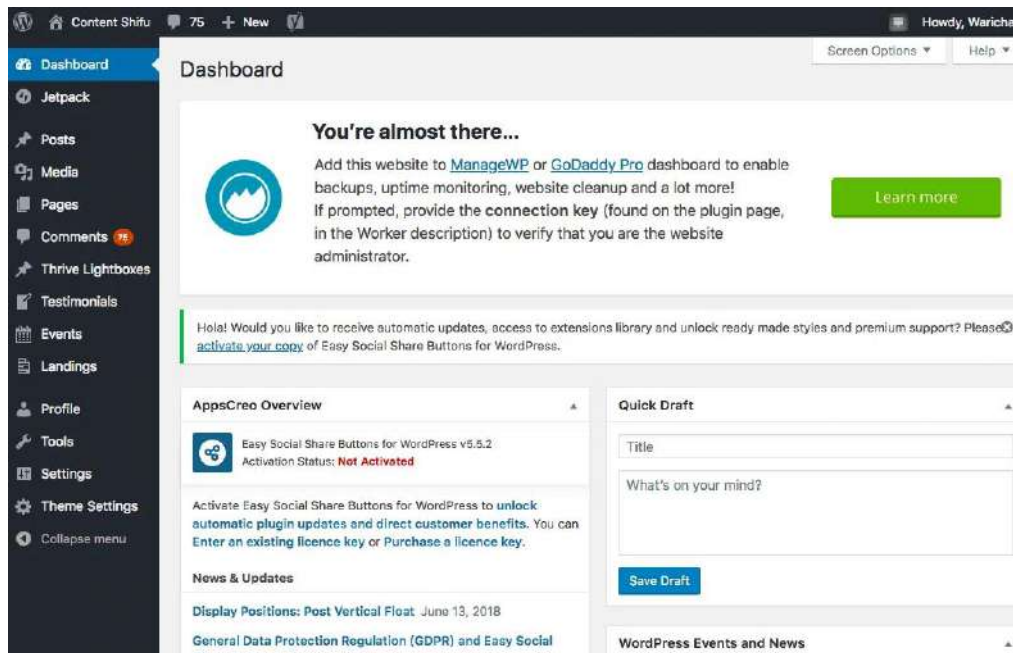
Content Shifu 75 + New Howdy, Waricha

Dashboard
Jetpack
Posts
Media
Pages
Comments 75
Thrive Lightboxes
Testimonials
Events
Landings
Profile
Tools
Settings
Theme Settings
Collapse menu

Screen Options ▾ Help ▾

Dashboard

You're almost there...

Add this website to ManageWP or GoDaddy Pro dashboard to enable backups, uptime monitoring, website cleanup and a lot more! If prompted, provide the connection key (found on the plugin page, in the Worker description) to verify that you are the website administrator.

Learn more

Hola! Would you like to receive automatic updates, access to extensions library and unlock ready made styles and premium support? Please activate your copy of Easy Social Share Buttons for WordPress.

AppsCreo Overview

Easy Social Share Buttons for WordPress v5.5.2
Activation Status: Not Activated

Activate Easy Social Share Buttons for WordPress to unlock automatic plugin updates and direct customer benefits. You can Enter an existing licence key or Purchase a licence key.

News & Updates

Display Positions: Post Vertical Float June 13, 2018

General Data Protection Regulation (GDPR) and Easy Social

Quick Draft

Title

What's on your mind?

Save Draft

WordPress Events and News